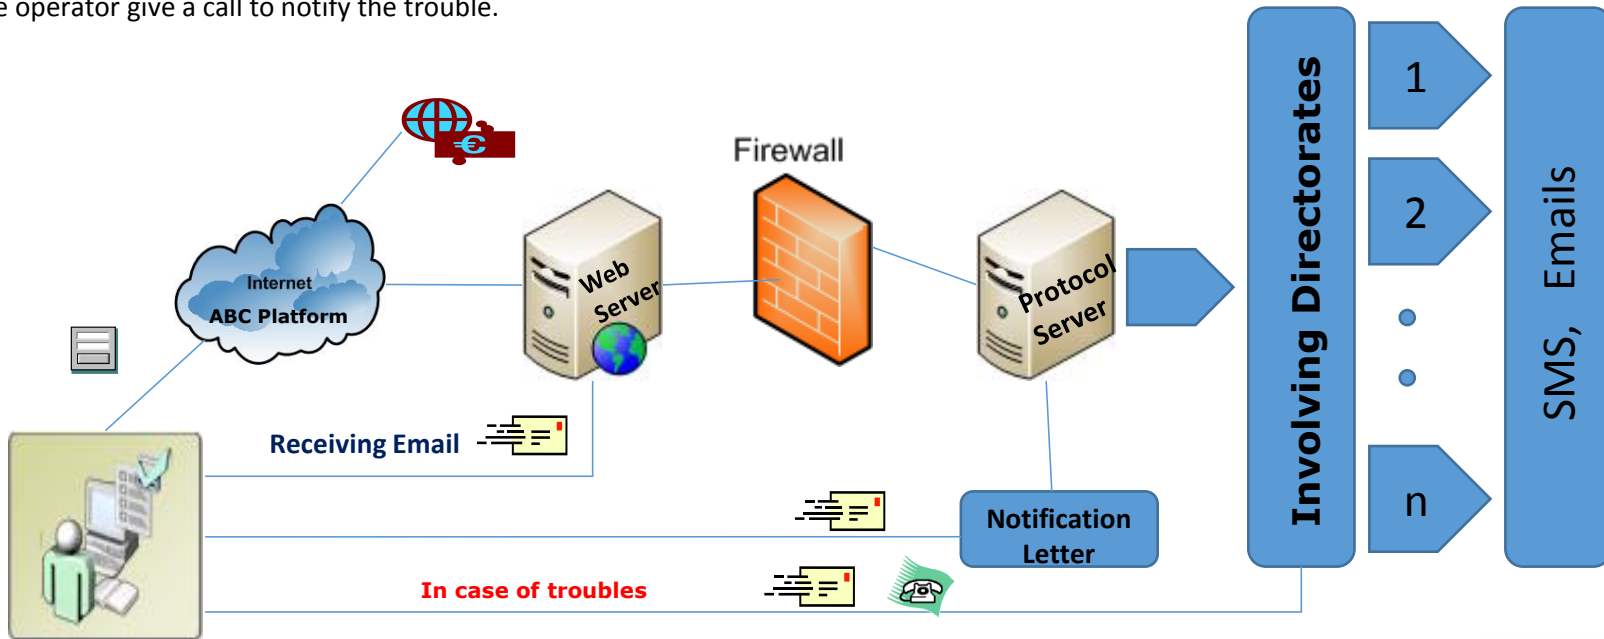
e operator give a call to notify the trouble.

Firewall

Internet
ABC Platform

Web Server

Protocol Server

Involving Directorates

1

2

n

SMS, Emails

Receiving Email

Notification Letter

In case of troubles